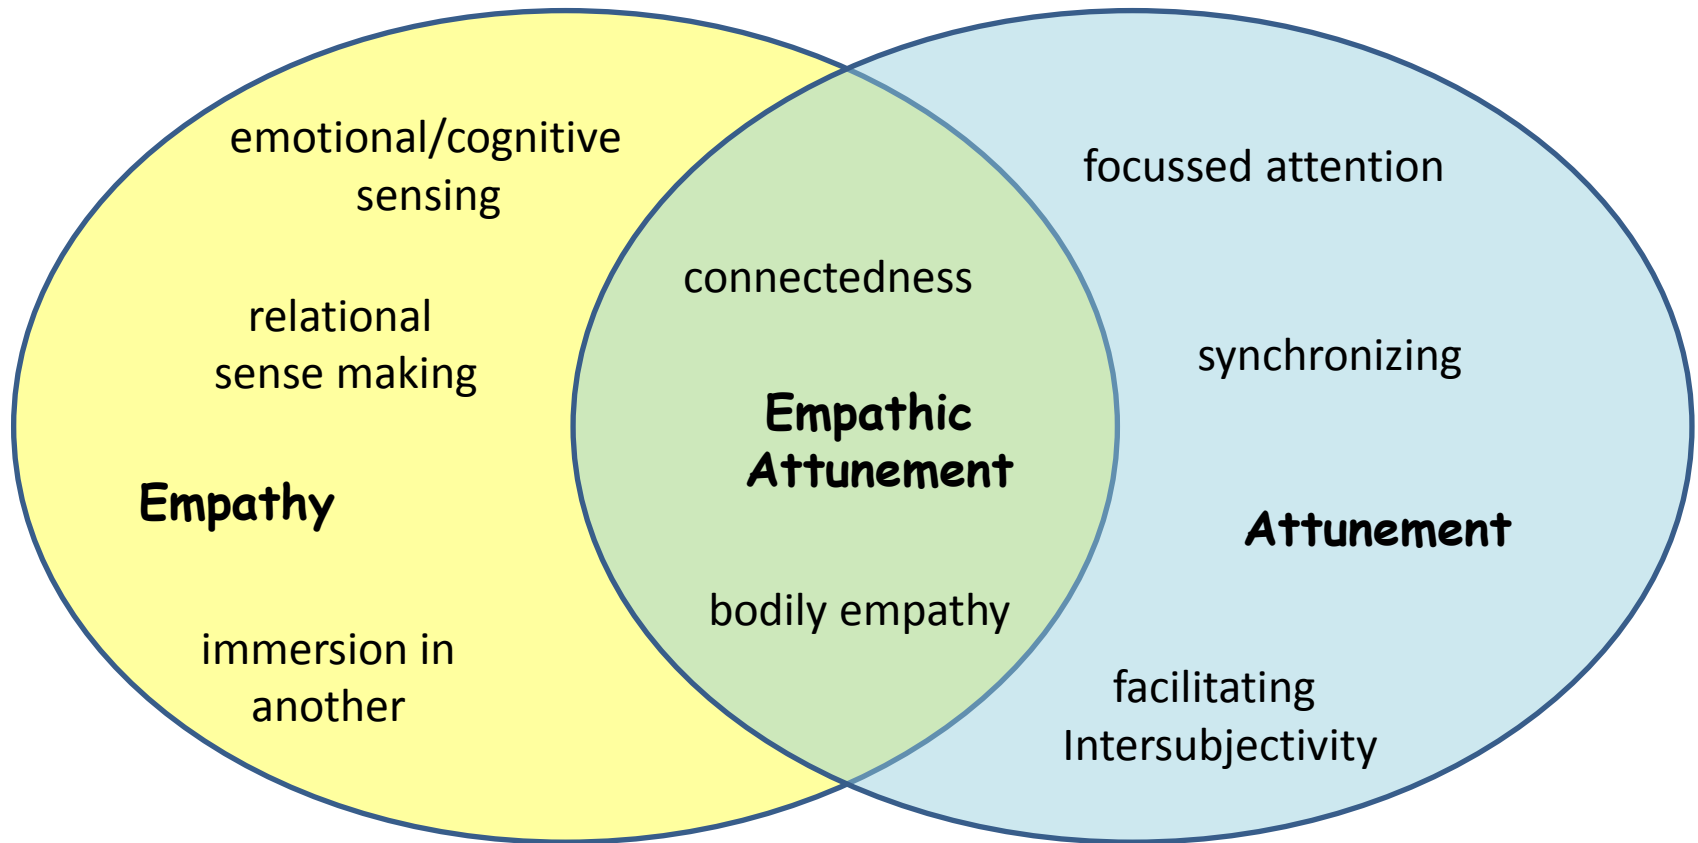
emotional/cognitive sensing

relational sense making

Empathy

immersion in another

connectedness

Empathic Attunement

bodily empathy

focussed attention

synchronizing

Attunement

facilitating Intersubjectivity